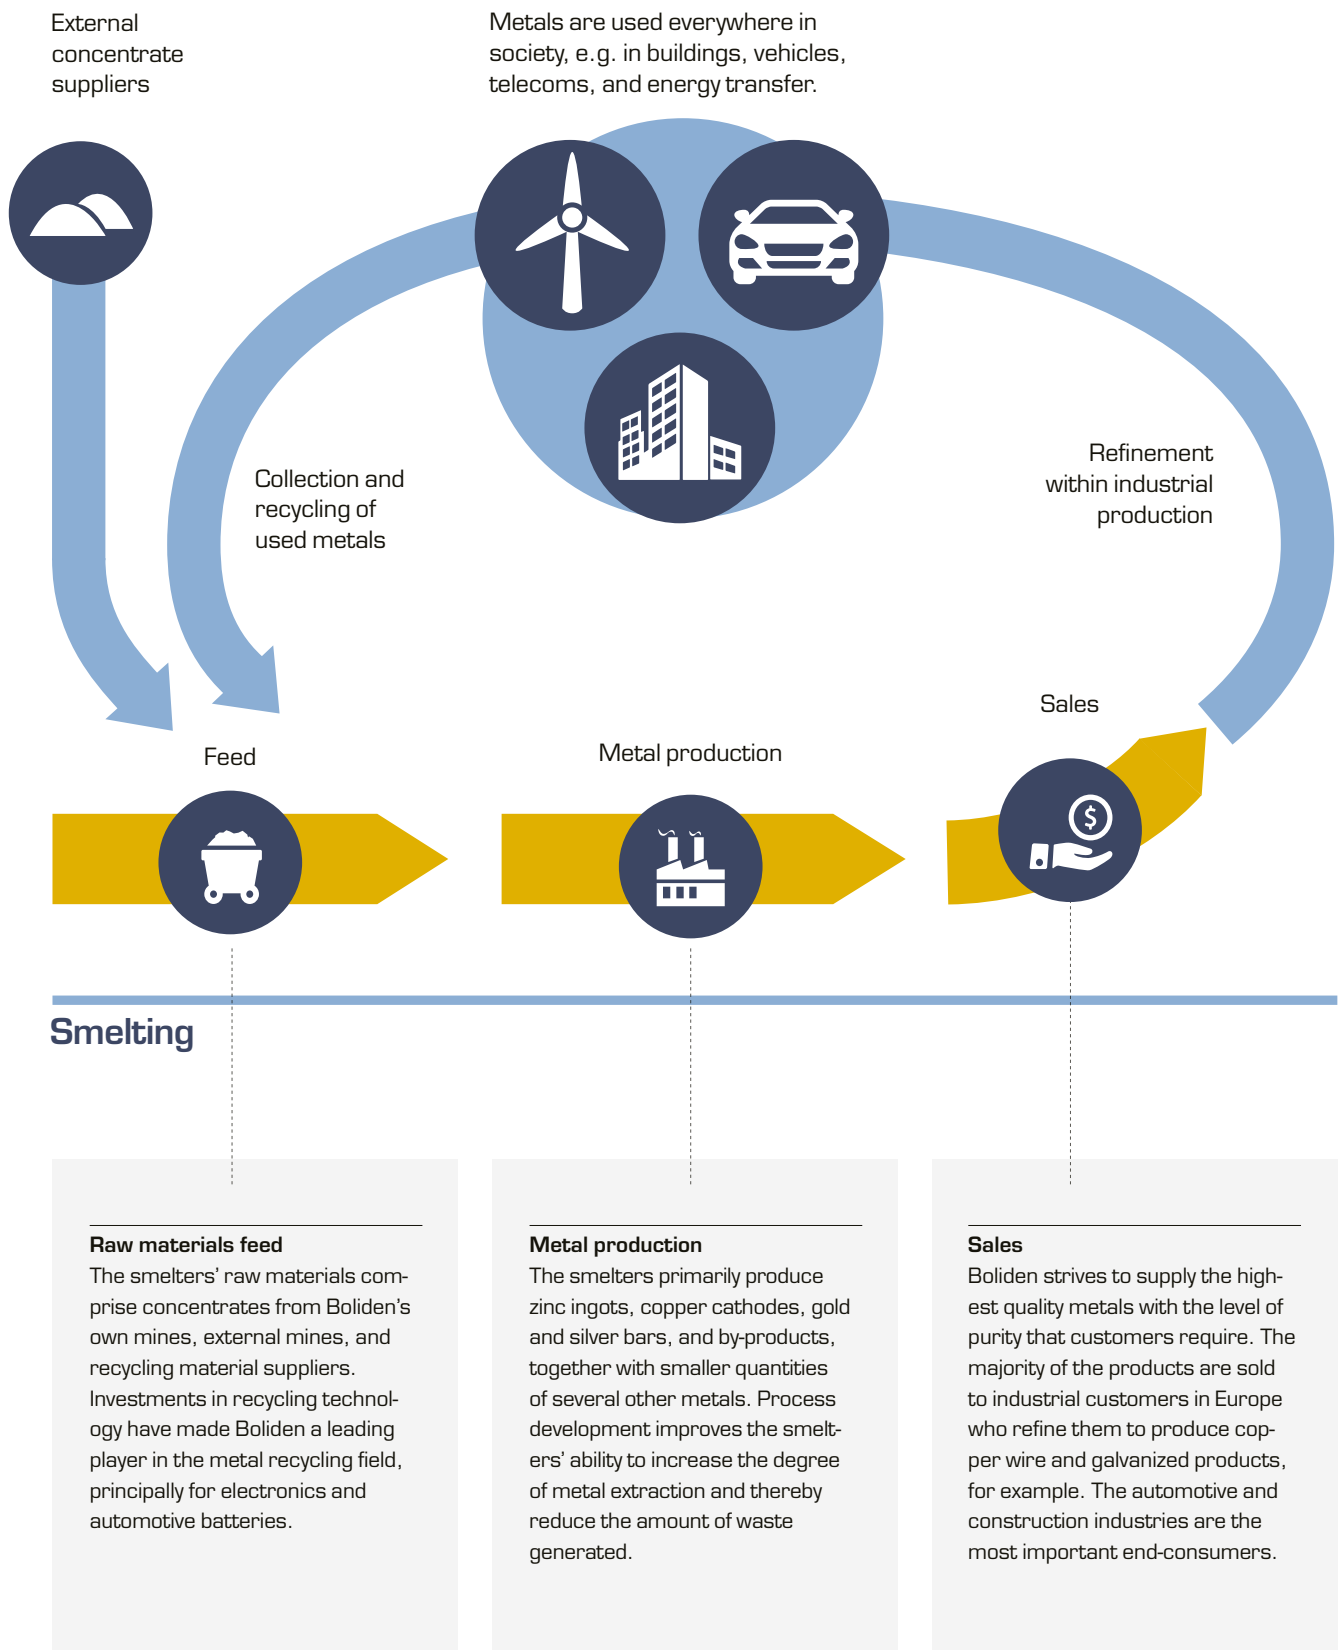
External concentrate suppliers

Metals are used everywhere in society, e.g. in buildings, vehicles, telecoms, and energy transfer.

Collection and recycling of used metals

Refinement within industrial production

Sales

Feed

Metal production

Smelting

Raw materials feed
The smelters' raw materials comprise concentrates from Boliden's own mines, external mines, and recycling material suppliers. Investments in recycling technology have made Boliden a leading player in the metal recycling field, principally for electronics and automotive batteries.

Metal production
The smelters primarily produce zinc ingots, copper cathodes, gold and silver bars, and by-products, together with smaller quantities of several other metals. Process development improves the smelters' ability to increase the degree of metal extraction and thereby reduce the amount of waste generated.

Sales
Boliden strives to supply the highest quality metals with the level of purity that customers require. The majority of the products are sold to industrial customers in Europe who refine them to produce copper wire and galvanized products, for example. The automotive and construction industries are the most important end-consumers.